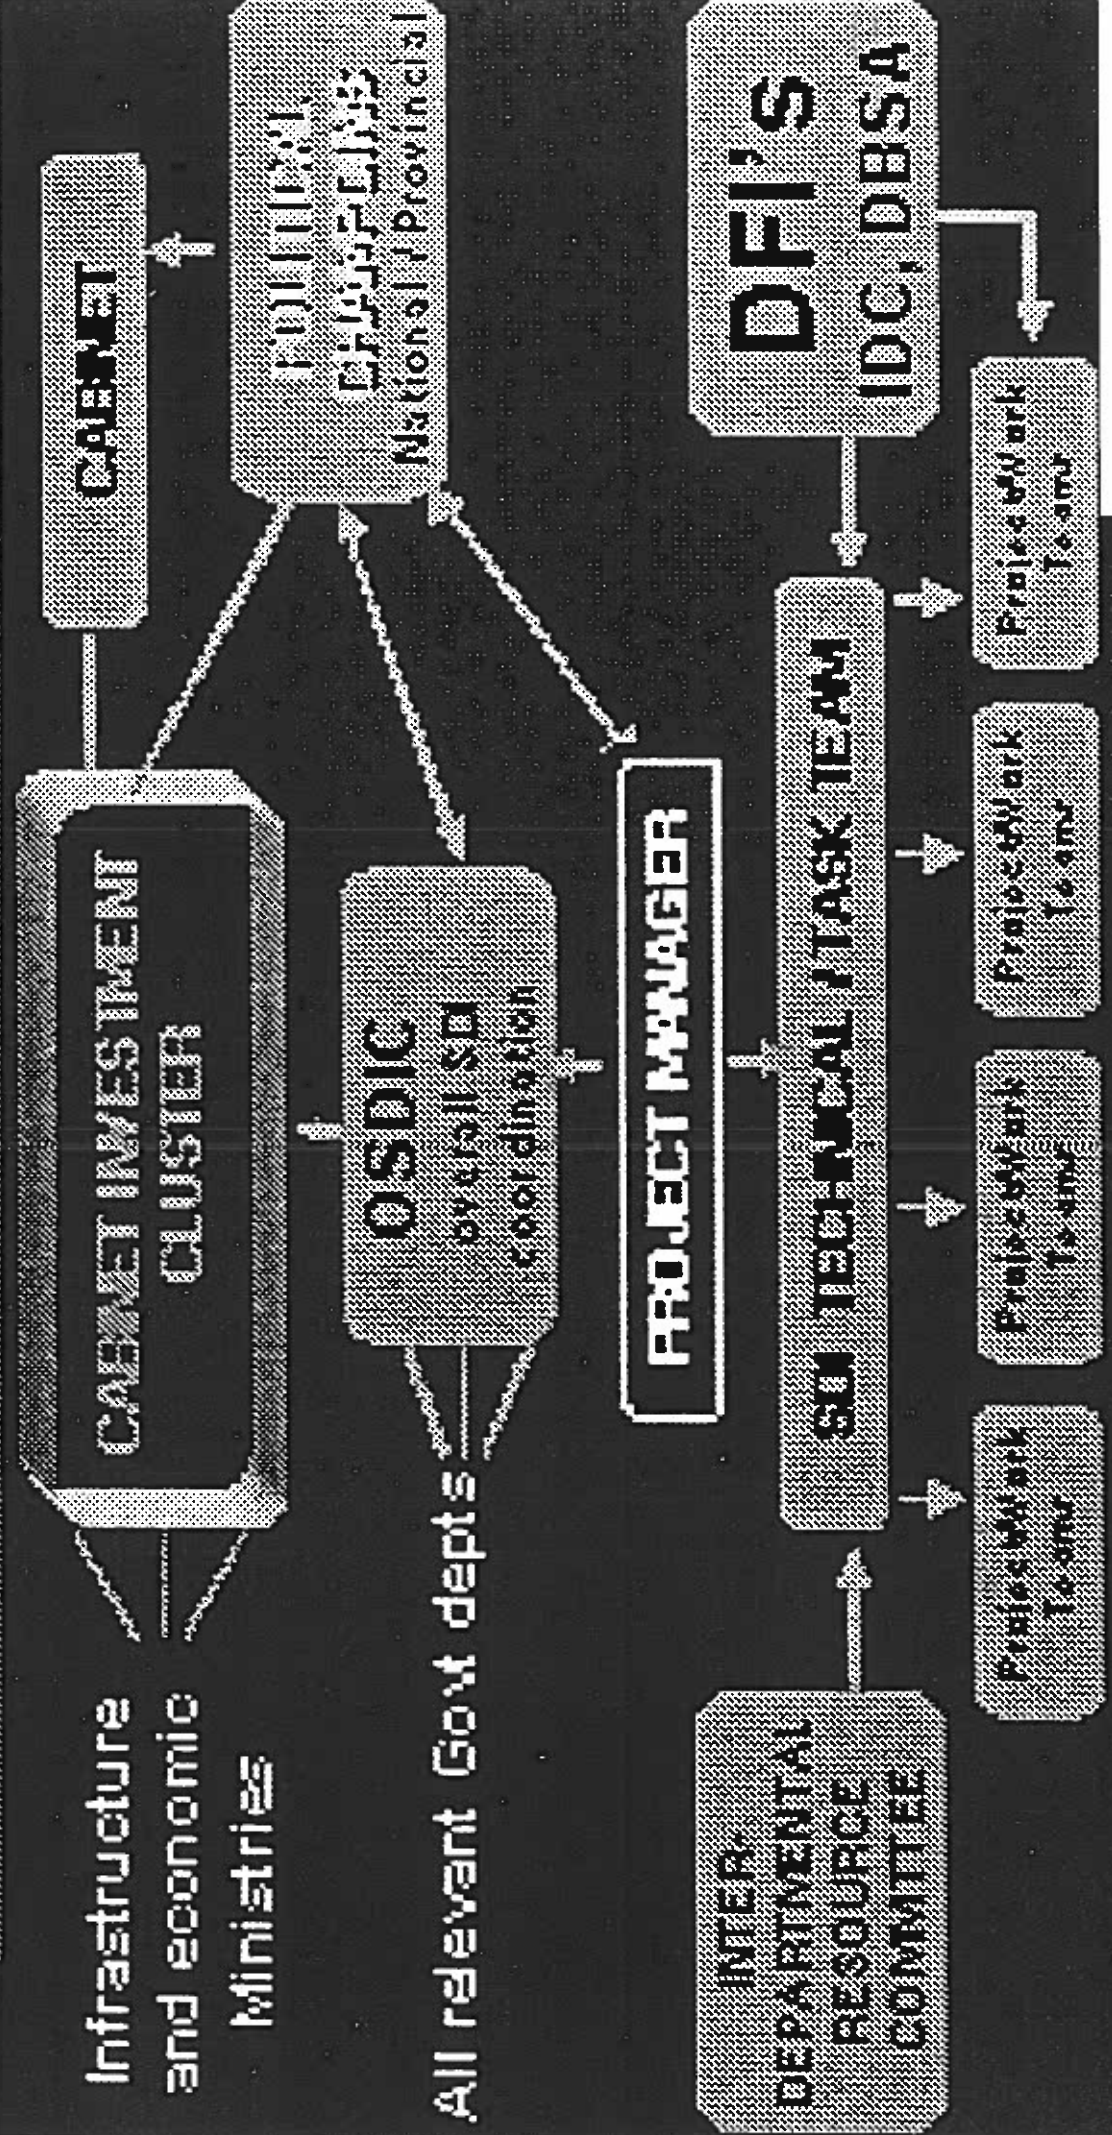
Infrastructure and economic Ministries

CABINET INVESTMENT CLUSTER

CABINET

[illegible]
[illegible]
National / Provincial

All relevant Govt depts

OSDIC
overall SDI coordination

PROJECT MANAGER

DFI'S
IDC, DBSA

INTER-DEPARTMENTAL RESOURCE COMMITTEE

SDI TECHNICAL / TASK TEAM

Project Work Teams

Project Work Teams

Project Work Teams

Project Work Teams